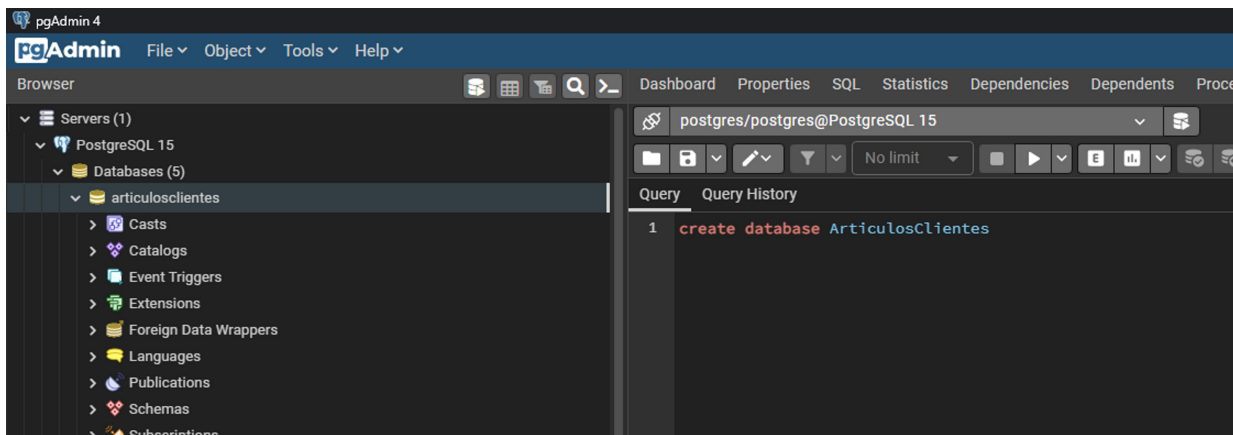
pgAdmin 4

pgAdmin File Object Tools Help

Browser

Servers (1)
PostgreSQL 15
Databases (5)
articulosclientes
Casts
Catalogs
Event Triggers
Extensions
Foreign Data Wrappers
Languages
Publications
Schemas
Subscriptions

Dashboard Properties SQL Statistics Dependencies Dependents Proce

postgres/postgres@PostgreSQL 15

No limit

Query Query History

1 create database ArticulosClientes